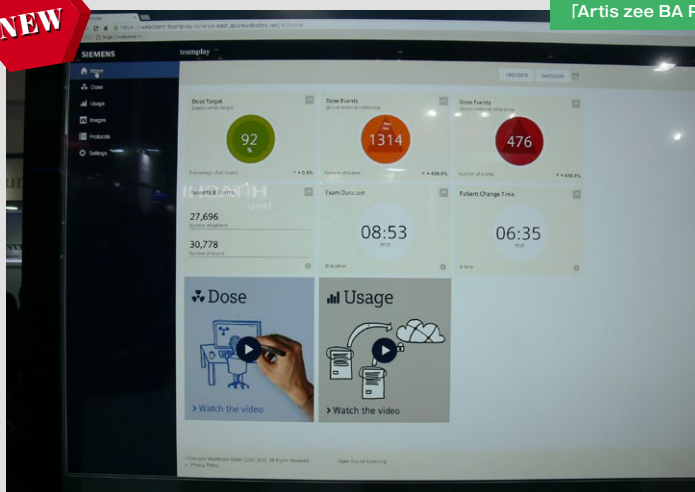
NEW

[Artis zee BA P

SIEMENS

teamplay

Home

Dose

Usage

Images

Protocols

Settings

Dose Target

92

%

Dose Events

1314

Dose Events

476

Patients & Exams

27,696

30,778

Exam Duration

08:53

min

Patient Change Time

06:35

min

Dose

Watch the video

Usage

Watch the video